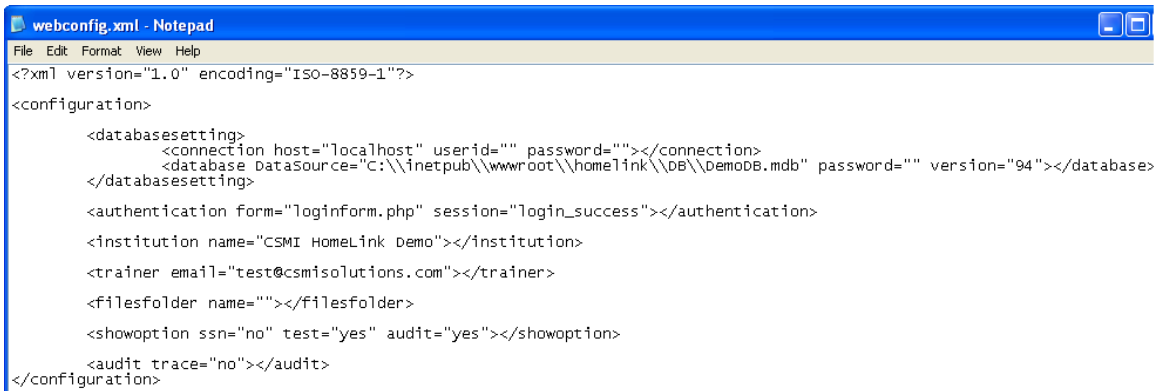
webconfig.xml - Notepad

File Edit Format View Help

<?xml version="1.0" encoding="ISO-8859-1"?>

<configuration>

<databasesetting>
<connection host="localhost" userid="" password=""></connection>
<database DataSource="C:\\inetpub\\wwwroot\\homelink\\DB\\DemoDB.mdb" password="" version="94"></database>
</databasesetting>

<authentication form="loginform.php" session="login_success"></authentication>

<institution name="CSMI HomeLink Demo"></institution>

<trainer email="test@csmisolutions.com"></trainer>

<filesfolder name=""></filesfolder>

<showoption ssn="no" test="yes" audit="yes"></showoption>

<audit trace="no"></audit>
</configuration>